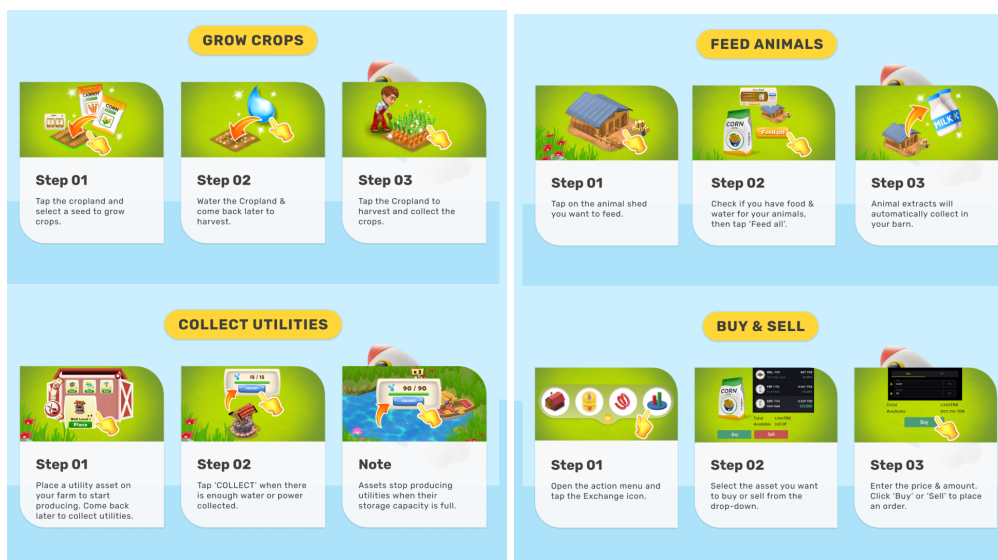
GROW CROPS

Step 01
Tap the cropland and select a seed to grow crops.

Step 02
Water the Cropland & come back later to harvest.

Step 03
Tap the Cropland to harvest and collect the crops.

FEED ANIMALS

Step 01
Tap on the animal shed you want to feed.

Step 02
Check if you have food & water for your animals, then tap 'Feed all'.

Step 03
Animal extracts will automatically collect in your barn.

COLLECT UTILITIES

Step 01
Place a utility asset on your farm to start producing. Come back later to collect utilities.

Step 02
Tap 'COLLECT' when there is enough water or power collected.

Note
Assets stop producing utilities when their storage capacity is full.

BUY & SELL

Step 01
Open the action menu and tap the Exchange icon.

Step 02
Select the asset you want to buy or sell from the drop-down.

Step 03
Enter the price & amount. Click 'Buy' or 'Sell' to place an order.